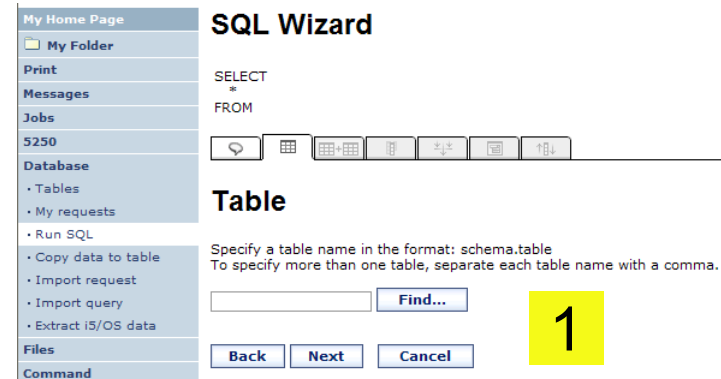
My Home Page
My Folder
Print
Messages
Jobs
5250
Database
• Tables
• My requests
• Run SQL
• Copy data to table
• Import request
• Import query
• Extract i5/OS data
Files
Command

SQL Wizard

SELECT
*
FROM

Table

Specify a table name in the format: schema.table
To specify more than one table, separate each table name with a comma.

Find...

1

Back Next Cancel